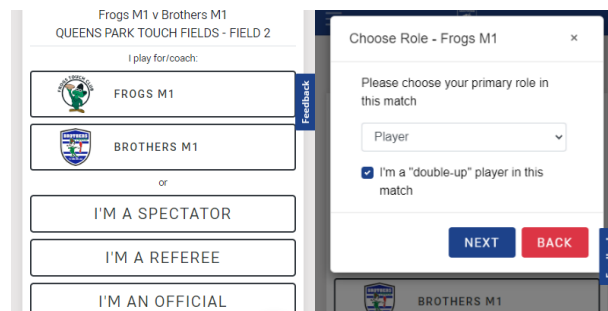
Frogs M1 v Brothers M1
QUEENS PARK TOUCH FIELDS - FIELD 2

I play for/coach:

FROGS M1

BROTHERS M1

or

I'M A SPECTATOR

I'M A REFEREE

I'M AN OFFICIAL

Feedback

Choose Role - Frogs M1

×

Please choose your primary role in this match

Player

I'm a "double-up" player in this match

NEXT

BACK

BROTHERS M1